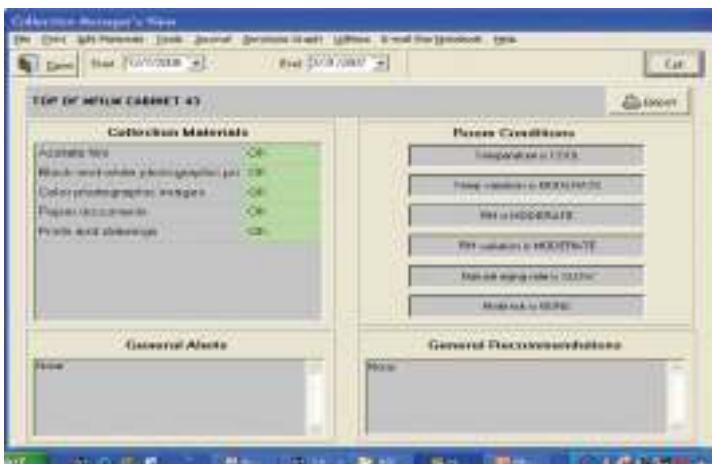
Collection Manager's View

File Data Edit Materials Tools Journal Decision Graph Utilities E-mail the Notebook Help

Zoom Start 12/7/2006 End 12/7/2007 Exit

TOP OF MFLM CABINET 43

Report

Collection Materials

| | |
|---|---|
| Acetate film | OK |
| Black-and-white photographic pri | OK |
| Color photographic images | OK |
| Paper documents | OK |
| Prints and drawings | OK |

Room Conditions

Temperature = COOL

Temp variation = MODERATE

RH = MODERATE

RH variation = MODERATE

Natural aging rate = SLOW

Mold risk = NONE

General Alerts

None

General Recommendations

None